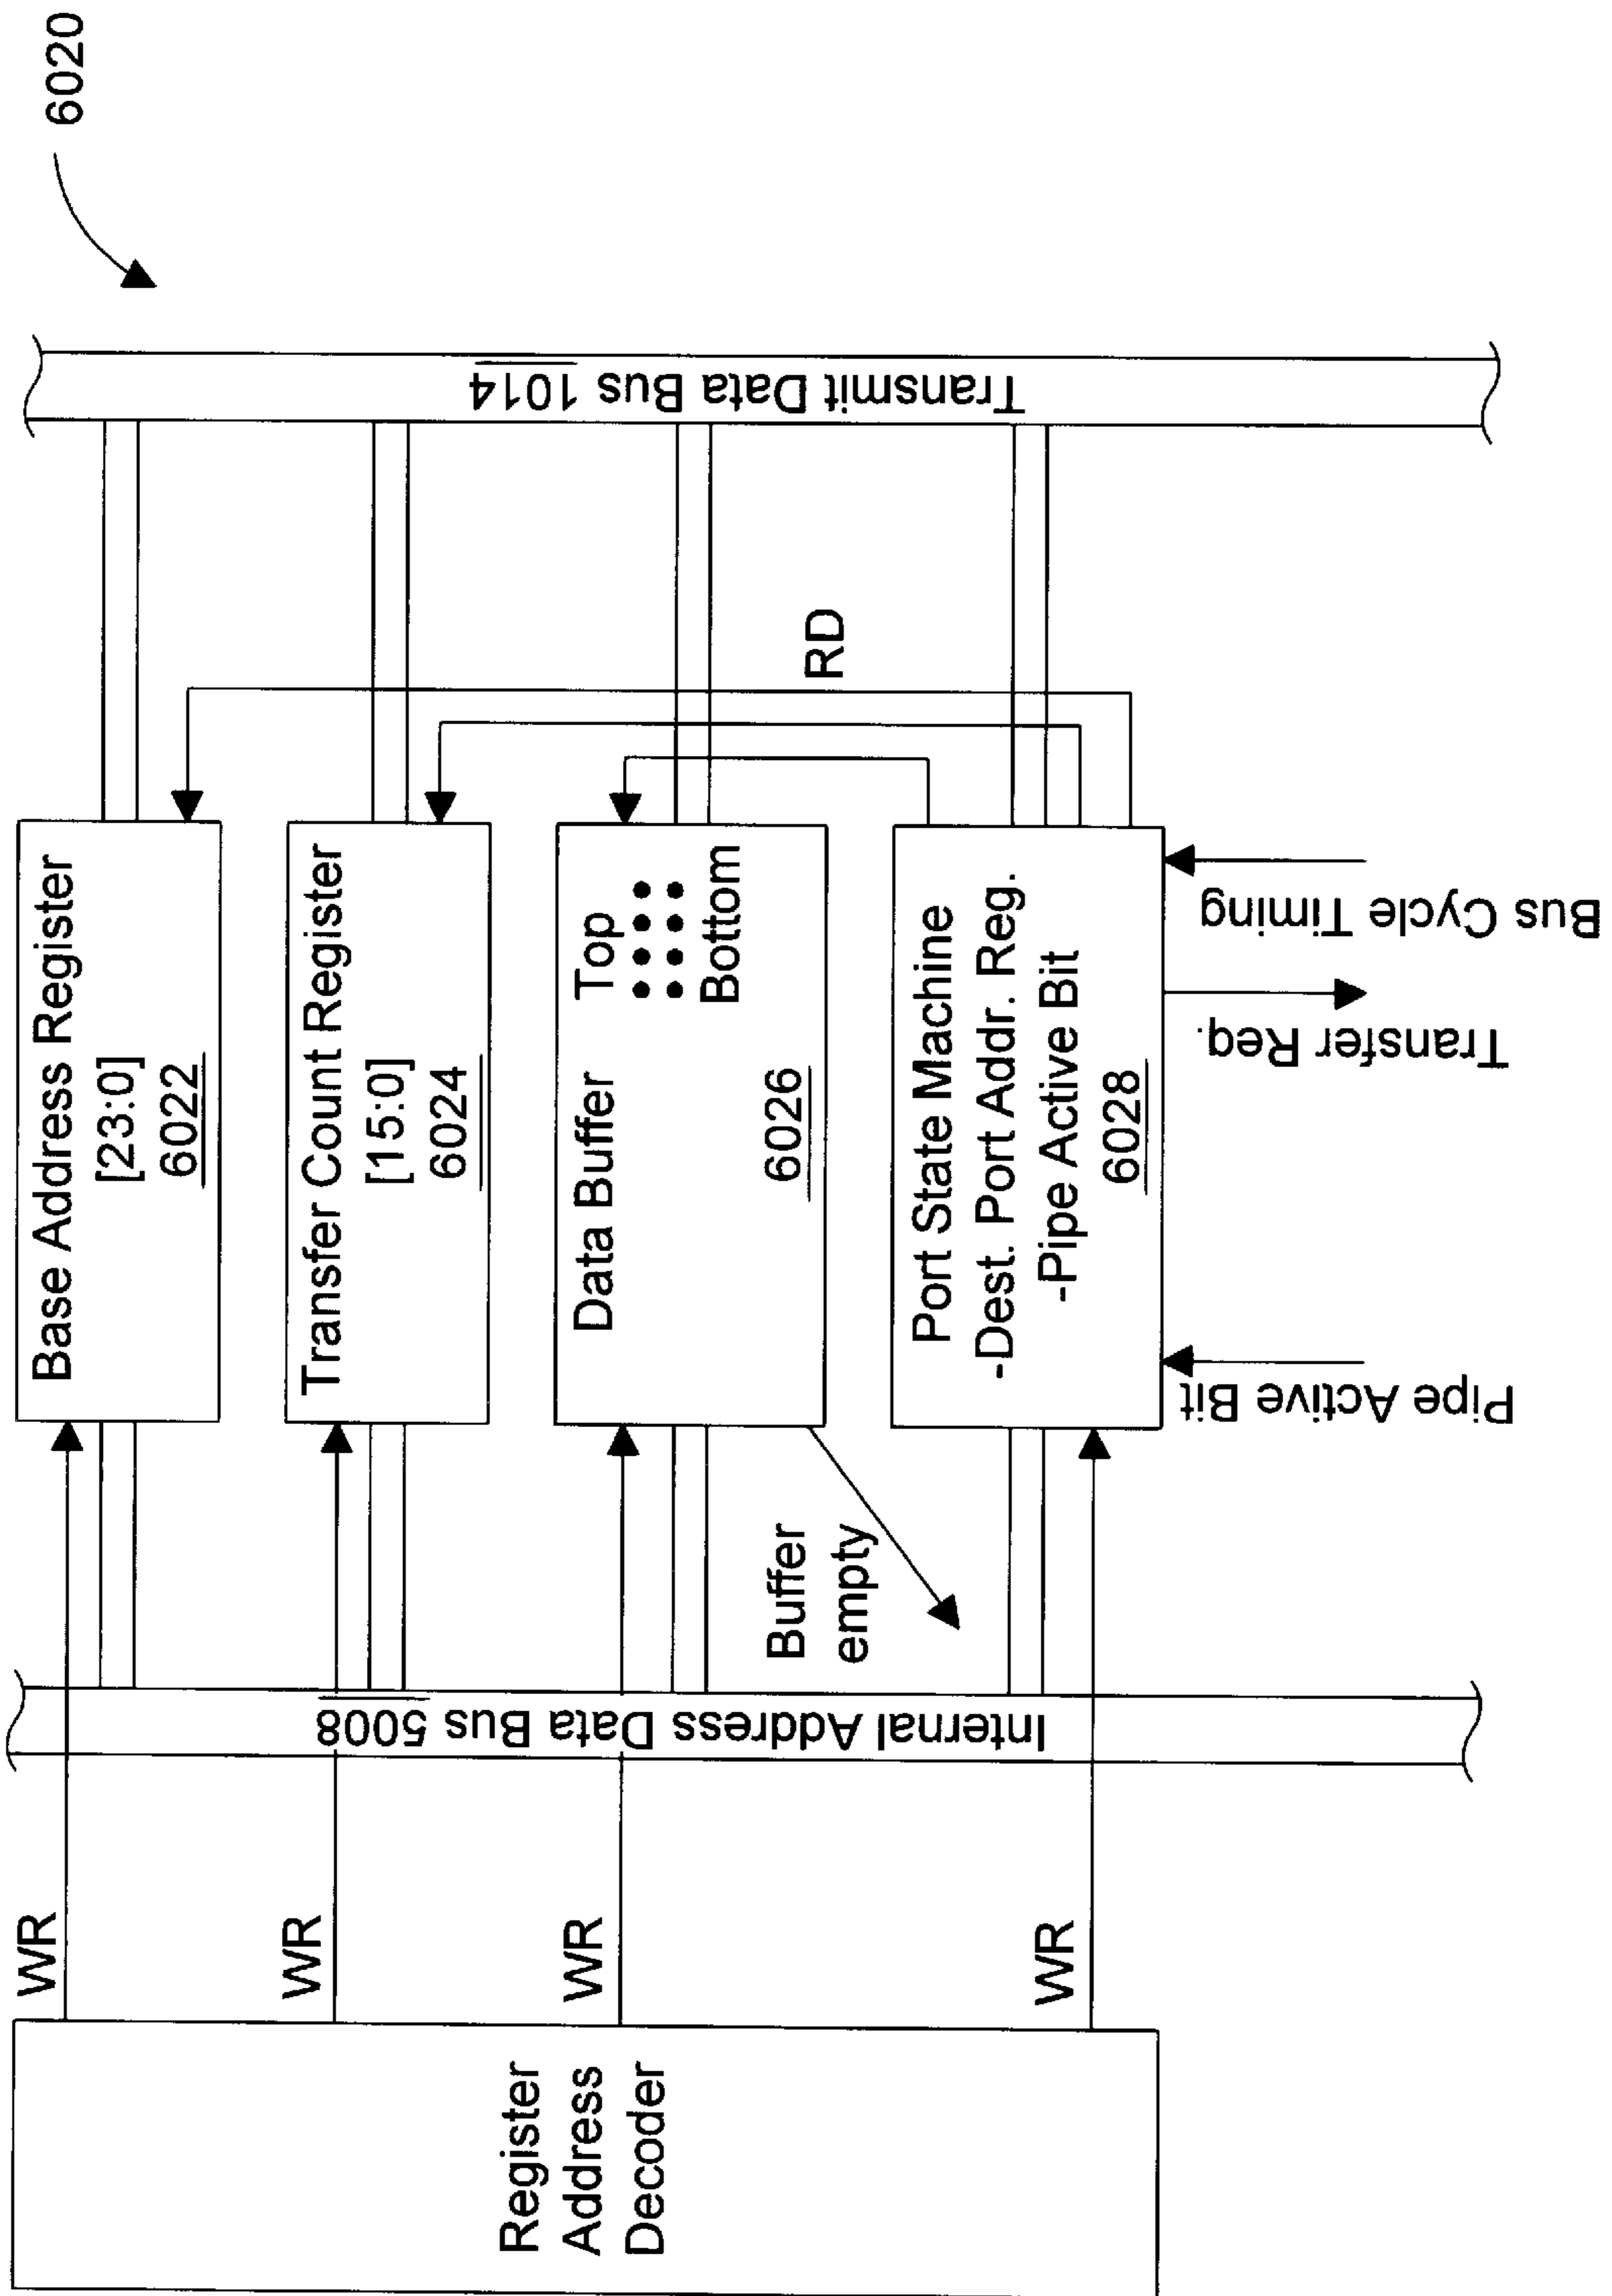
6020

Transmit Data Bus 1014

RD

Base Address Register
[23:0]
6022

Transfer Count Register
[15:0]
6024

Data Buffer
Top
Bottom
6026

Port State Machine
-Dest. Port Addr. Reg.
-Pipe Active Bit
6028

Bus Cycle Timing

Transfer Req.

Pipe Active Bit

Buffer empty

Internal Address Data Bus 5008

WR

WR

WR

WR

Register
Address
Decoder